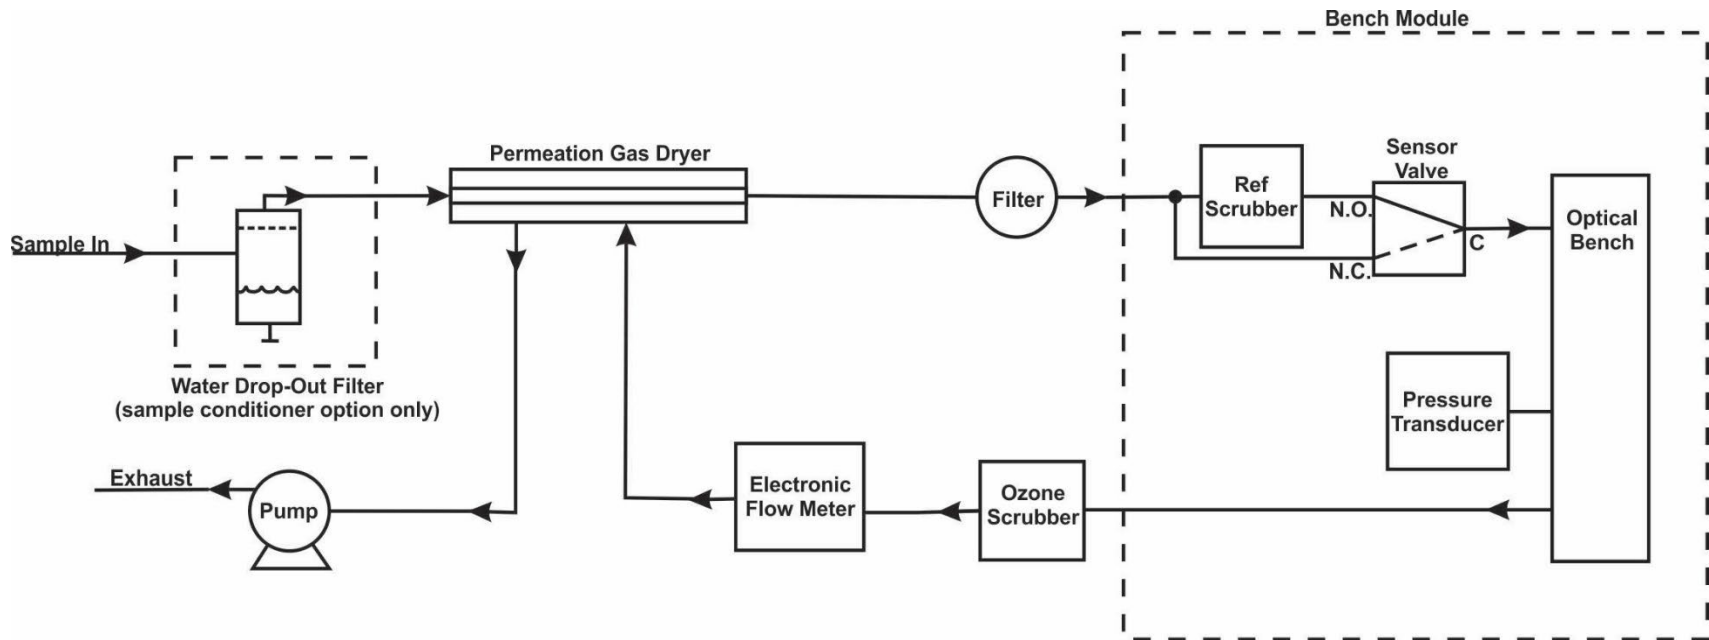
Bench Module

Permeation Gas Dryer

Sample In

Water Drop-Out Filter
(sample conditioner option only)

Filter

Ref Scrubber

Sensor Valve

N.O.

N.C.

C

Optical Bench

Pressure Transducer

Exhaust

Pump

Electronic Flow Meter

Ozone Scrubber